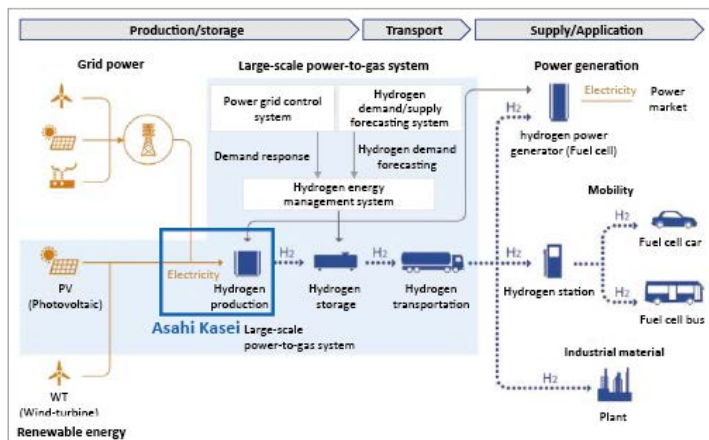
Production/storage

Transport

Supply/Application

Grid power

Large-scale power-to-gas system

Power grid control system

Hydrogen demand/supply forecasting system

Demand response

Hydrogen demand forecasting

Hydrogen energy management system

Power generation

$H_2$

Electricity

Power market

hydrogen power generator (Fuel cell)

Mobility

$H_2$

Fuel cell car

PV (Photovoltaic)

Electricity

Hydrogen production

$H_2$

Hydrogen storage

$H_2$

Hydrogen transportation

$H_2$

Hydrogen station

$H_2$

Fuel cell bus

Asahi Kasei

Large-scale power-to-gas system

Industrial material

$H_2$

WT (Wind-turbine)

Plant

Renewable energy